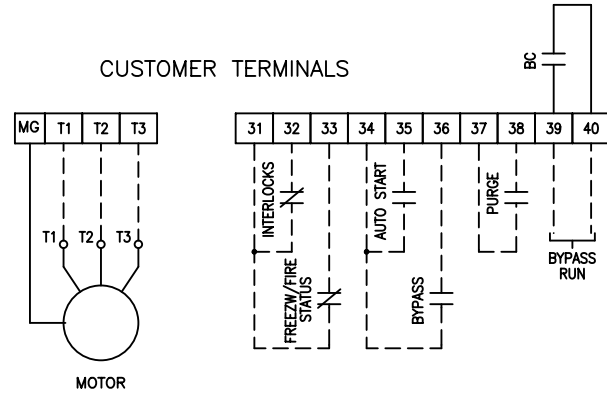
CUSTOMER TERMINALS

BC

| MG | T1 | T2 | T3 |
|---|---|---|---|

| 31 | 32 | 33 | 34 | 35 | 36 | 37 | 38 | 39 | 40 |
|---|---|---|---|---|---|---|---|---|---|

INTERLOCKS

AUTO START

PURGE

BYPASS RUN

T1 T2 T3

FREEZW/FIRE STATUS

BYPASS

MOTOR